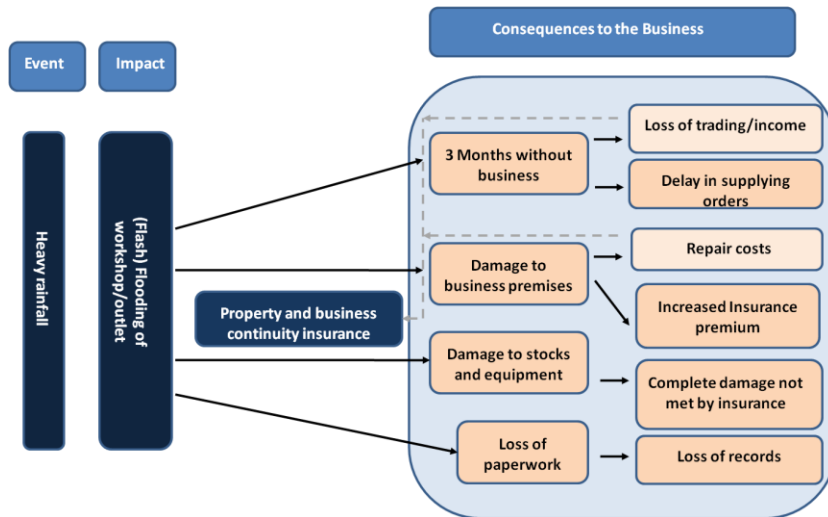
Consequences to the Business

Event

Impact

Heavy rainfall

(Flash) Flooding of workshop/outlet

Property and business continuity insurance

3 Months without business

Loss of trading/income

Delay in supplying orders

Damage to business premises

Repair costs

Increased Insurance premium

Damage to stocks and equipment

Complete damage not met by insurance

Loss of paperwork

Loss of records